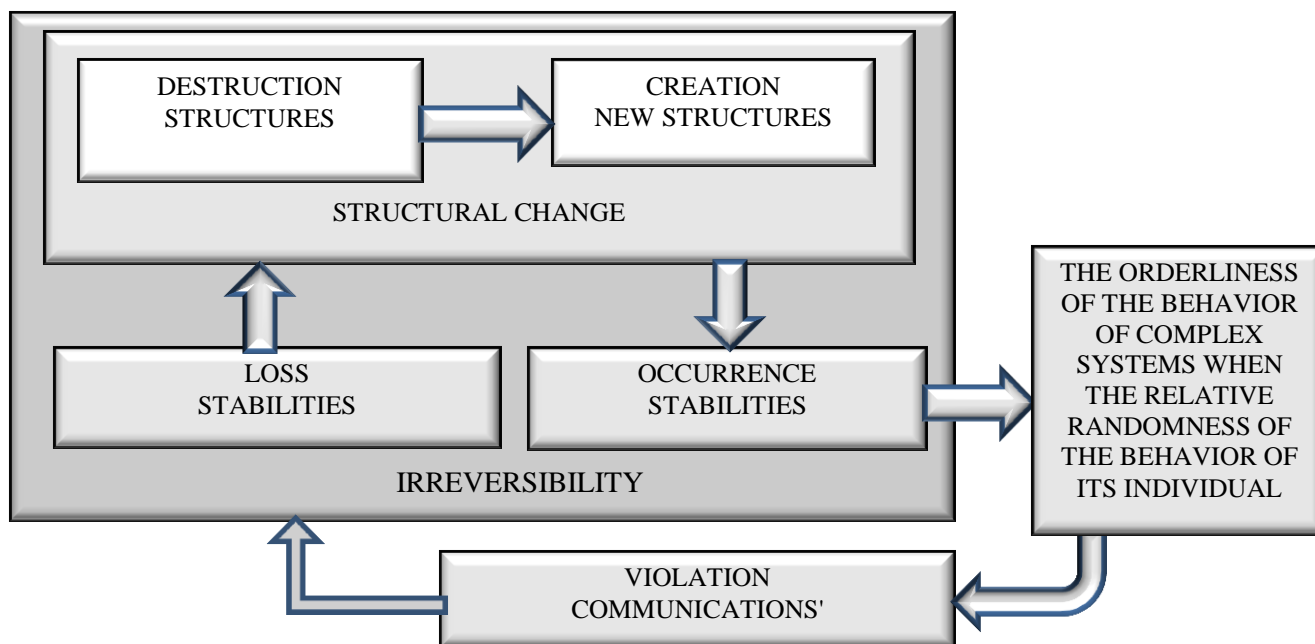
DESTRUCTION STRUCTURES

CREATION NEW STRUCTURES

STRUCTURAL CHANGE

LOSS STABILITIES

OCCURRENCE STABILITIES

IRREVERSIBILITY

THE ORDERLINESS OF THE BEHAVIOR OF COMPLEX SYSTEMS WHEN THE RELATIVE RANDOMNESS OF THE BEHAVIOR OF ITS INDIVIDUAL

VIOLATION COMMUNICATIONS'